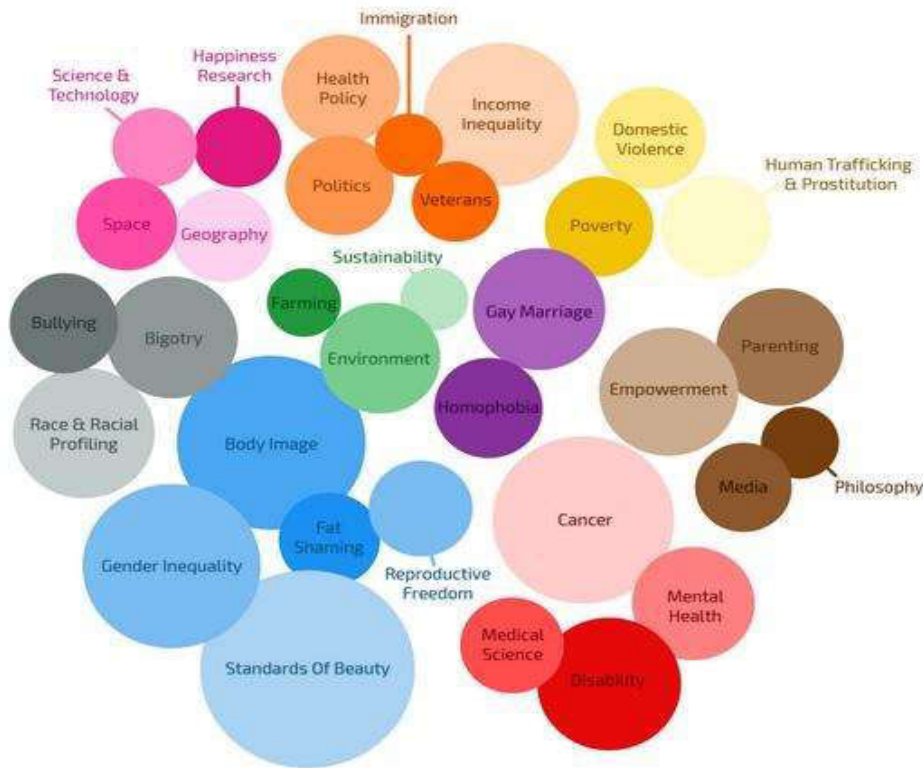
Immigration

Science & Technology

Happiness Research

Health Policy

Income Inequality

Domestic Violence

Human Trafficking & Prostitution

Politics

Veterans

Space

Geography

Poverty

Sustainability

Farming

Gay Marriage

Bullying

Bigotry

Environment

Parenting

Empowerment

Homophobia

Race & Racial Profiling

Body Image

Philosophy

Media

Cancer

Fat Shaming

Gender Inequality

Reproductive Freedom

Mental Health

Medical Science

Standards Of Beauty

Disability